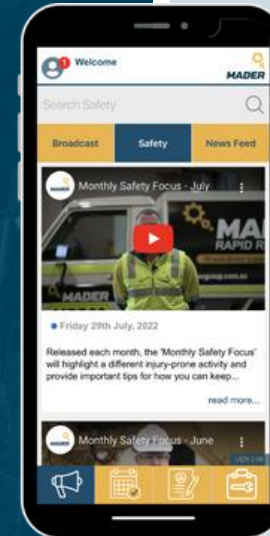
1 Welcome

MADER

Search Safety

Broadcast

Safety

News Feed

MADER Monthly Safety Focus - July

MADER RAPID R

MADER

Friday 29th July, 2022

Released each month, the 'Monthly Safety Focus' will highlight a different injury-prone activity and provide important tips for how you can keep...

read more...

MADER Monthly Safety Focus - June

VER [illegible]